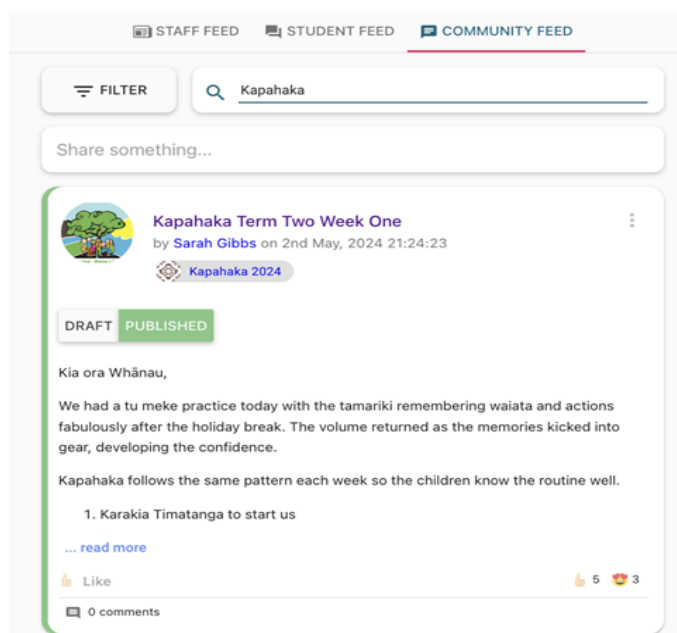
STAFF FEED STUDENT FEED COMMUNITY FEED

FILTER

Kapahaka

Share something...

Kapahaka Term Two Week One
by Sarah Gibbs on 2nd May, 2024 21:24:23

Kapahaka 2024

DRAFT PUBLISHED

Kia ora Whānau,

We had a tu meke practice today with the tamariki remembering waiata and actions fabulously after the holiday break. The volume returned as the memories kicked into gear, developing the confidence.

Kapahaka follows the same pattern each week so the children know the routine well.

1. Karakia Timatanga to start us

... read more

Like

5 3

0 comments